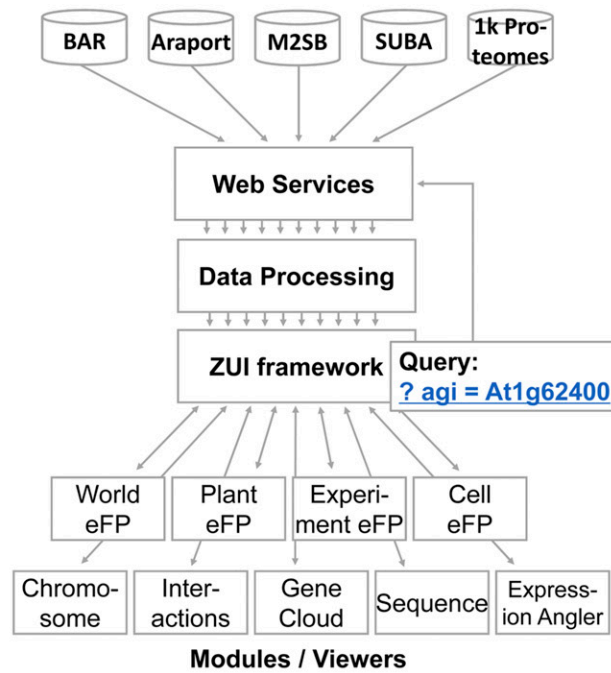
BAR

Araport

M2SB

SUBA

1k Proteomes

Web Services

Data Processing

ZUI framework

Query:
? agi = At1g62400

World eFP

Plant eFP

Experiment eFP

Cell eFP

Chromosome

Interactions

Gene Cloud

Sequence

Expression Angler

Modules / Viewers